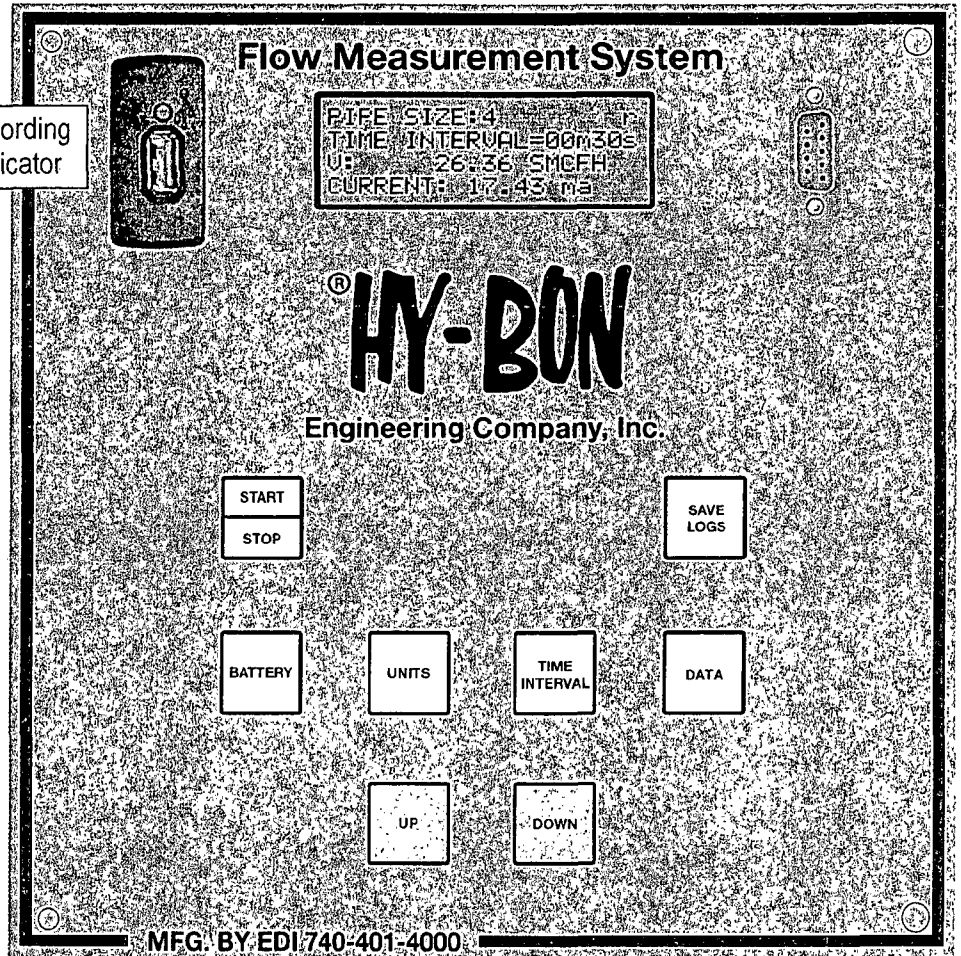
ording
icator

Flow Measurement System

PIPE SIZE:4
TIME INTERVAL=00m30s
V: 26.36 SMCFH
CURRENT: 17.43 ma

®HY-BON

Engineering Company, Inc.

START
STOP

SAVE LOGS

BATTERY

UNITS

TIME INTERVAL

DATA

UP

DOWN

MFG. BY EDI 740-401-4000